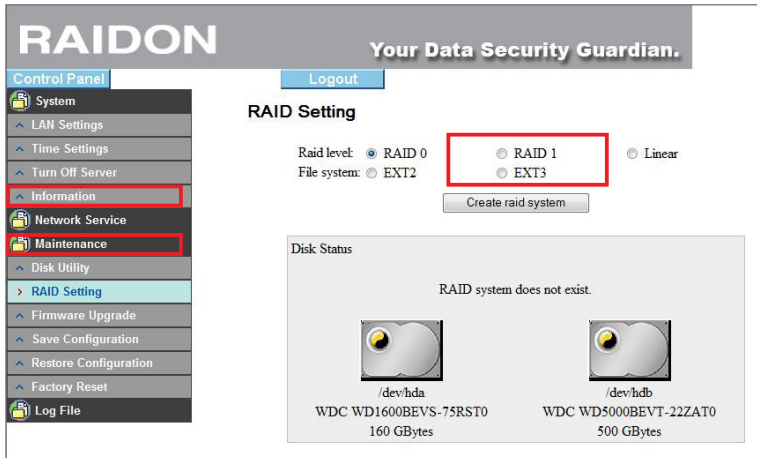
RAIDON

Your Data Security Guardian.

Control Panel

Logout

System

LAN Settings

Time Settings

Turn Off Server

Information

Network Service

Maintenance

Disk Utility

RAID Setting

Firmware Upgrade

Save Configuration

Restore Configuration

Factory Reset

Log File

RAID Setting

Raid level: RAID 0 RAID 1 Linear

File system: EXT2 EXT3

Create raid system

Disk Status

RAID system does not exist.

/dev/hda
WDC WD1600BEVS-75RST0
160 GBytes

/dev/hdb
WDC WD5000BEVT-22ZAT0
500 GBytes